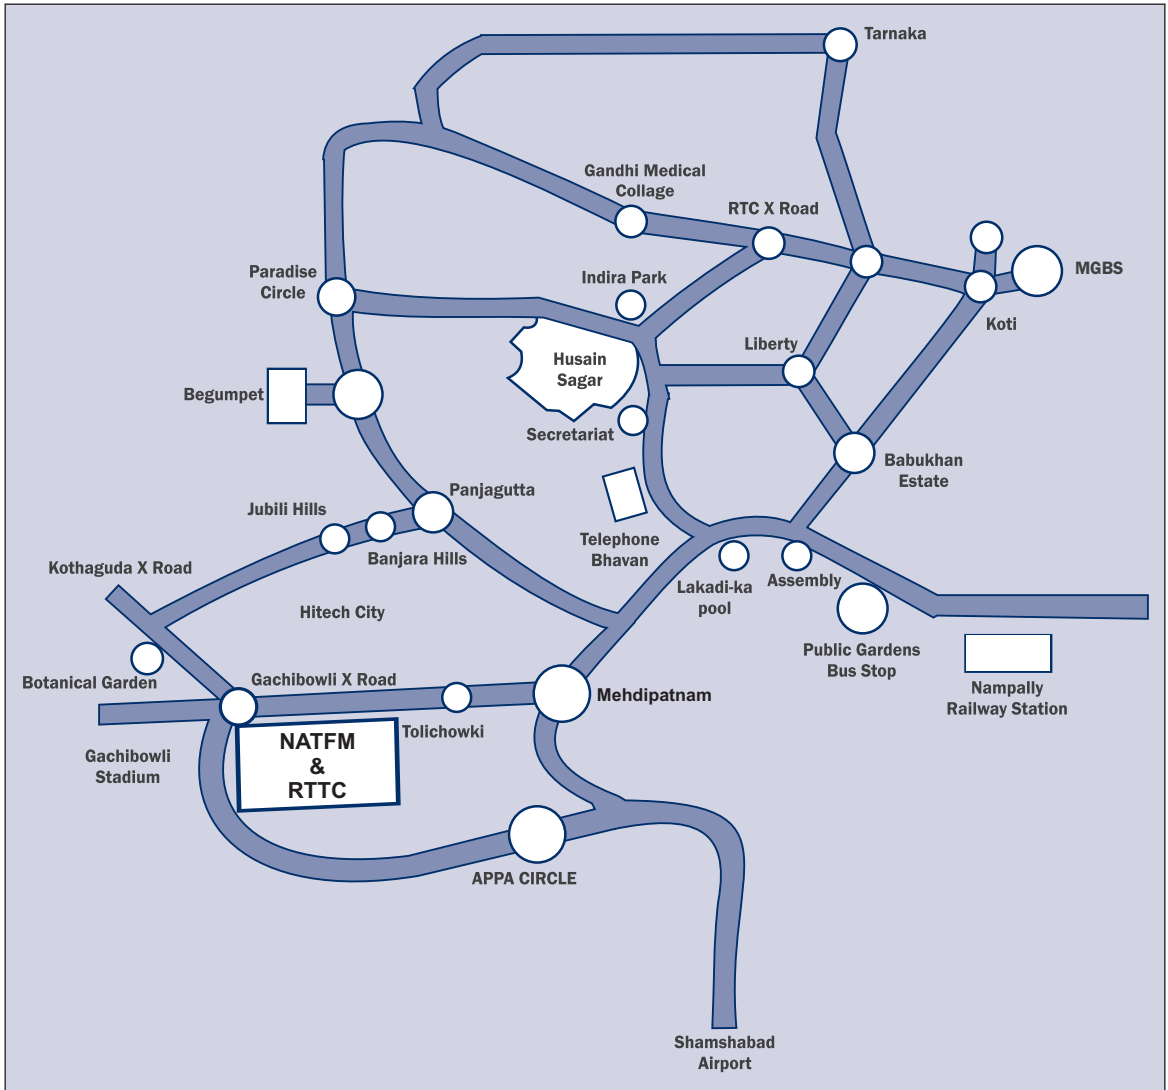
Tarnaka

Gandhi Medical Collage

RTC X Road

MGBS

Koti

Paradise Circle

Indira Park

Husain Sagar

Liberty

Begumpet

Secretariat

Babukhan Estate

Jubili Hills

Panjagutta

Telephone Bhavan

Kothaguda X Road

Banjara Hills

Lakadi-ka pool

Assembly

Hitech City

Public Gardens Bus Stop

Nampally Railway Station

Botanical Garden

Gachibowli X Road

Mehdipatnam

Tolichowki

NATFM & RTTC

Gachibowli Stadium

APPA CIRCLE

Shamshabad Airport